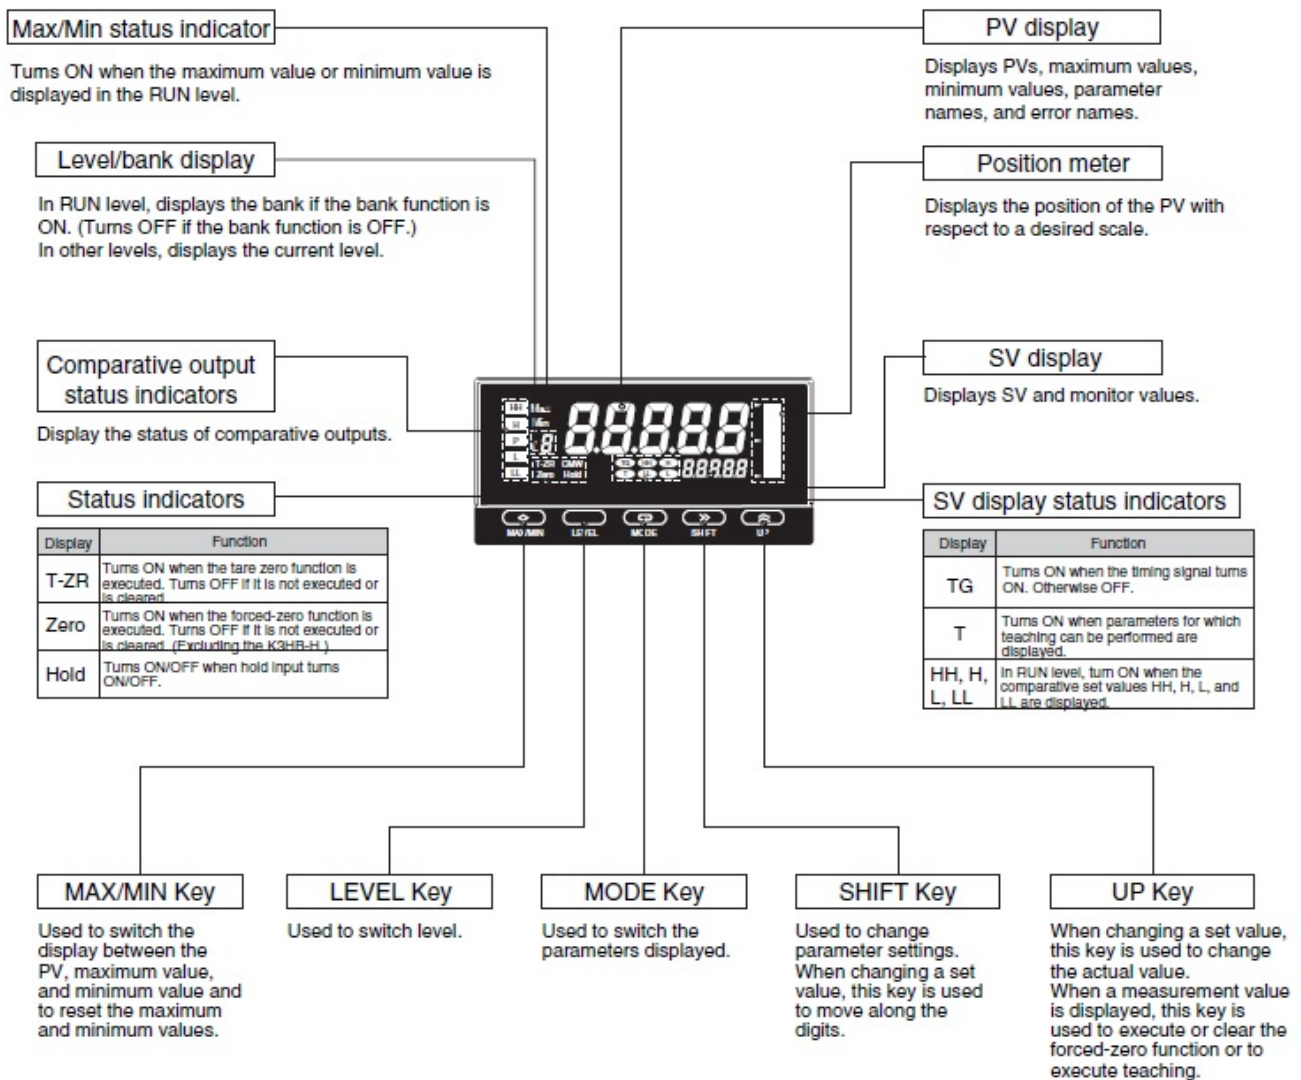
Max/Min status indicator

Turns ON when the maximum value or minimum value is displayed in the RUN level.

Level/bank display

In RUN level, displays the bank if the bank function is ON. (Turns OFF if the bank function is OFF.) In other levels, displays the current level.

Comparative output status indicators

Display the status of comparative outputs.

Status indicators

| Display | Function |
|---|---|
| T-ZR | Turns ON when the tare zero function is executed. Turns OFF if it is not executed or is cleared. |
| Zero | Turns ON when the forced-zero function is executed. Turns OFF if it is not executed or is cleared. (Excluding the K3HB-H.) |
| Hold | Turns ON/OFF when hold input turns ON/OFF. |

PV display

Displays PVs, maximum values, minimum values, parameter names, and error names.

Position meter

Displays the position of the PV with respect to a desired scale.

SV display

Displays SV and monitor values.

SV display status indicators

| Display | Function |
|---|---|
| TG | Turns ON when the timing signal turns ON. Otherwise OFF. |
| T | Turns ON when parameters for which teaching can be performed are displayed. |
| HH, H, L, LL | In RUN level, turn ON when the comparative set values HH, H, L, and LL are displayed. |

HH H PASS L LL Max Min T-ZR Zero CMW Hold TG HH H T L LL 88888 88988

MAX/MIN LEVEL MODE SHIFT UP

MAX/MIN Key

Used to switch the display between the PV, maximum value, and minimum value and to reset the maximum and minimum values.

LEVEL Key

Used to switch level.

MODE Key

Used to switch the parameters displayed.

SHIFT Key

Used to change parameter settings. When changing a set value, this key is used to move along the digits.

UP Key

When changing a set value, this key is used to change the actual value. When a measurement value is displayed, this key is used to execute or clear the forced-zero function or to execute teaching.